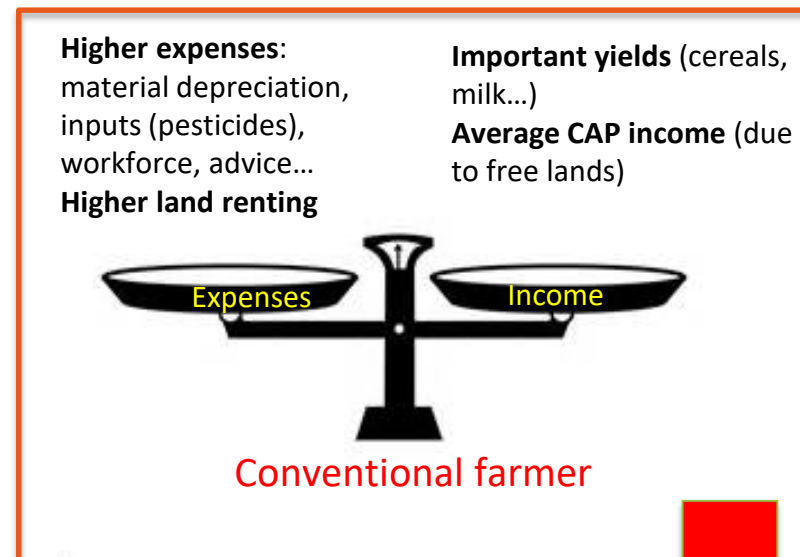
**Higher expenses**: material depreciation, inputs (pesticides), workforce, advice…
**Higher land renting**

**Important yields** (cereals, milk…)
**Average CAP income** (due to free lands)

Expenses

Income

Conventional farmer